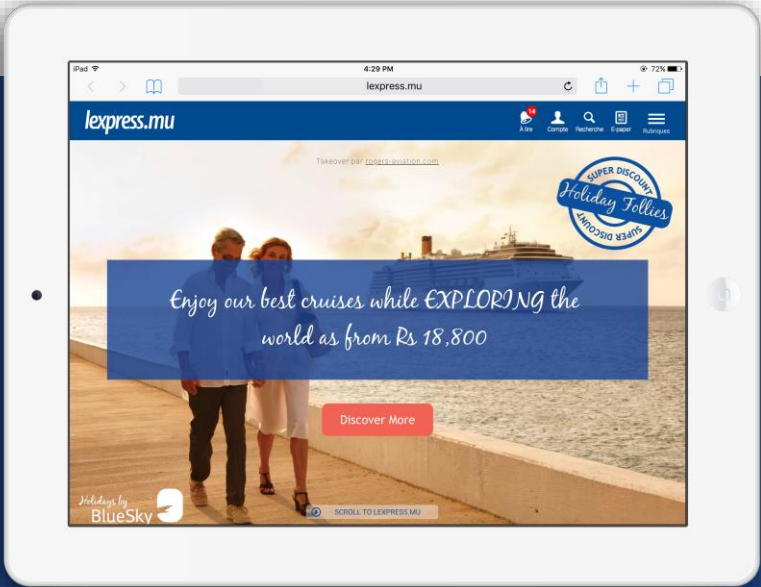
iPad 4:29 PM 72%

lexpress.mu

lexpress.mu

14 À lire Compte Recherche E-paper Rubriques

Takeover par rogers-aviation.com

SUPER DISCOUNT Holiday Follies SUPER DISCOUNT

Enjoy our best cruises while EXPLORING the world as from Rs 18,800

Discover More

Holidays by BlueSky

SCROLL TO LEXPRESS.MU